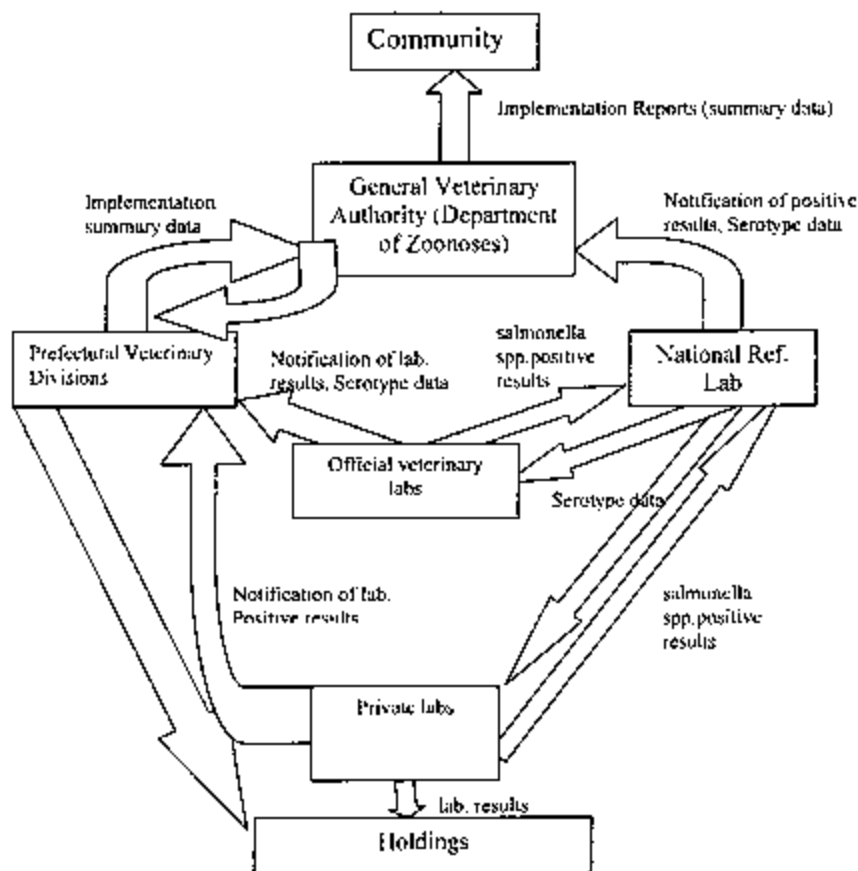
Community

Implementation Reports (summary data)

General Veterinary Authority (Department of Zoonoses)

Implementation summary data

Notification of positive results, Serotype data

Prefectural Veterinary Divisions

Notification of lab. results, Serotype data

salmonella spp.positive results

National Ref. Lab

Official veterinary labs

Serotype data

Notification of lab. Positive results

salmonella spp.positive results

Private labs

lab. results

Holdings